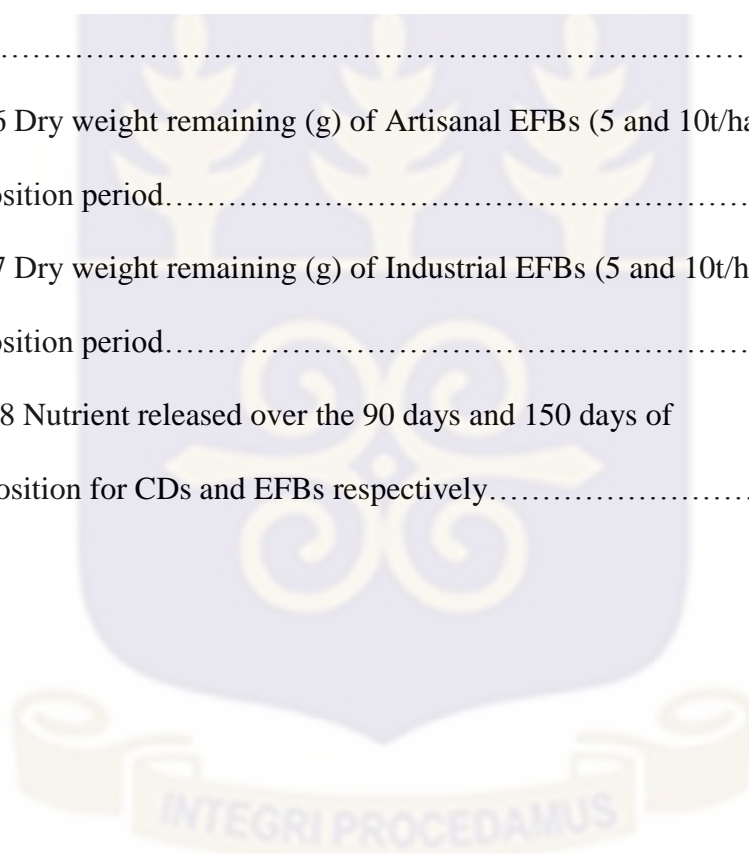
……………………………………………………………………

6 Dry weight remaining (g) of Artisanal EFBs (5 and 10t/ha

osition period………………………………………………………

7 Dry weight remaining (g) of Industrial EFBs (5 and 10t/h

osition period………………………………………………………

8 Nutrient released over the 90 days and 150 days of

osition for CDs and EFBs respectively……………………….

INTEGRI PROCEDAMUS